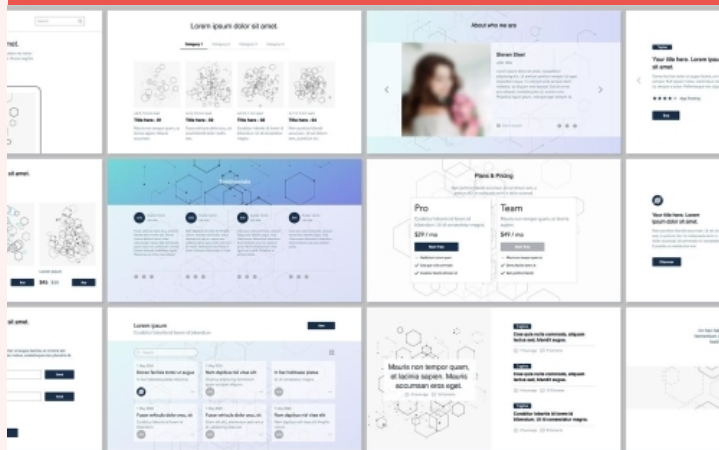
Lorem ipsum dolor sit amet.

Category 1

Title here : 01

Title here : 02

Title here : 03

Title here : 04

About who we are

Steven Obert

Your title here. Lorem ipsum dolor sit amet.

Buy

sit amet.

Testimonials

Plans & Pricing

Pro

$29 / mo

Start Free

Team

$29 / mo

Start Free

Your title here. Lorem ipsum dolor sit amet.

Discover

Lorem ipsum

Buy

$45 $55

Buy

sit amet.

Send

Lorem ipsum

Start

Mauris non tempor quam, at lacinia sapien. Mauris accumsan eros eget.